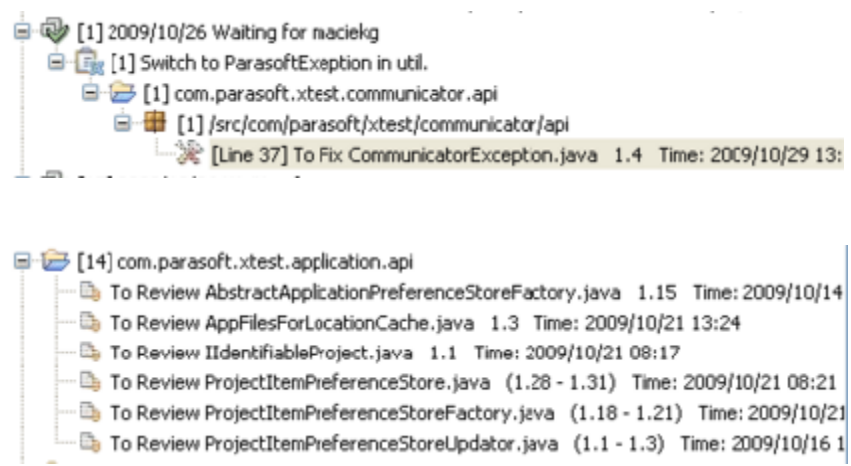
[1] 2009/10/26 Waiting for maciekg

[1] Switch to ParasoftExeption in util.

[1] com.parasoft.xtest.communicator.api

[1] /src/com/parasoft/xtest/communicator/api

[Line 37] To Fix CommunicatorExcepton.java 1.4 Time: 2009/10/29 13:

[14] com.parasoft.xtest.application.api

To Review AbstractApplicationPreferenceStoreFactory.java 1.15 Time: 2009/10/14

To Review AppFilesForLocationCache.java 1.3 Time: 2009/10/21 13:24

To Review IIdentifiableProject.java 1.1 Time: 2009/10/21 08:17

To Review ProjectItemPreferenceStore.java (1.28 - 1.31) Time: 2009/10/21 08:21

To Review ProjectItemPreferenceStoreFactory.java (1.18 - 1.21) Time: 2009/10/21

To Review ProjectItemPreferenceStoreUpdator.java (1.1 - 1.3) Time: 2009/10/16 1